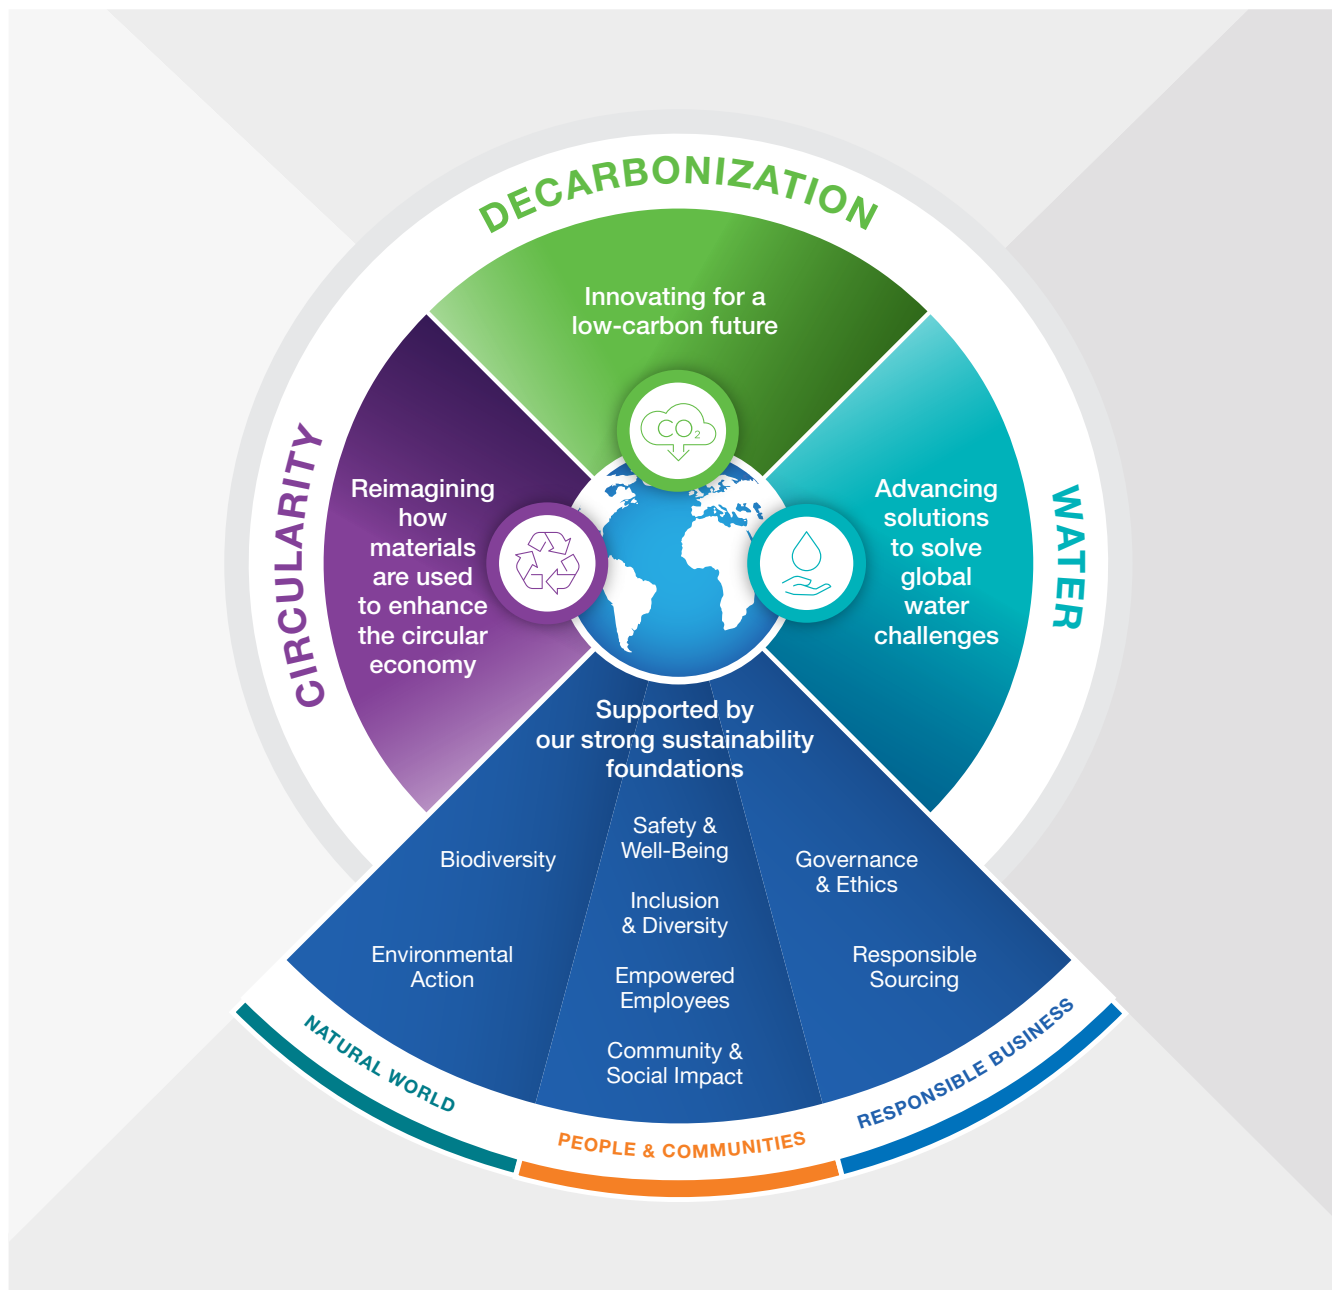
DECARBONIZATION

Innovating for a low-carbon future

$CO_2$

CIRCULARITY

Reimagining how materials are used to enhance the circular economy

WATER

Advancing solutions to solve global water challenges

Supported by our strong sustainability foundations

Biodiversity

Environmental Action

Safety & Well-Being

Inclusion & Diversity

Empowered Employees

Community & Social Impact

Governance & Ethics

Responsible Sourcing

NATURAL WORLD

PEOPLE & COMMUNITIES

RESPONSIBLE BUSINESS